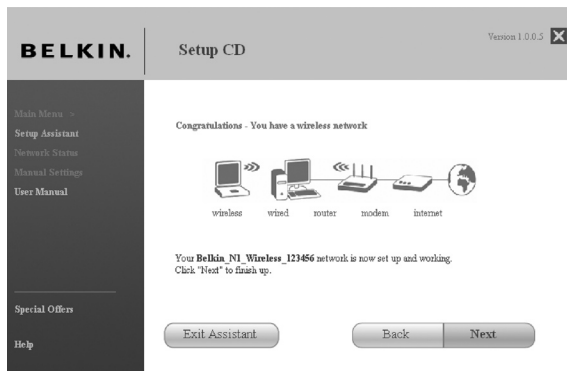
BELKIN.

Setup CD

Version 1.0.0.5

Main Menu >
Setup Assistant
Network Status
Manual Settings
User Manual

Congratulations - You have a wireless network

wireless wired router modem internet

Your **Belkin_N1_Wireless_123456** network is now set up and working.
Click "Next" to finish up.

Special Offers

Help

Exit Assistant

Back

Next